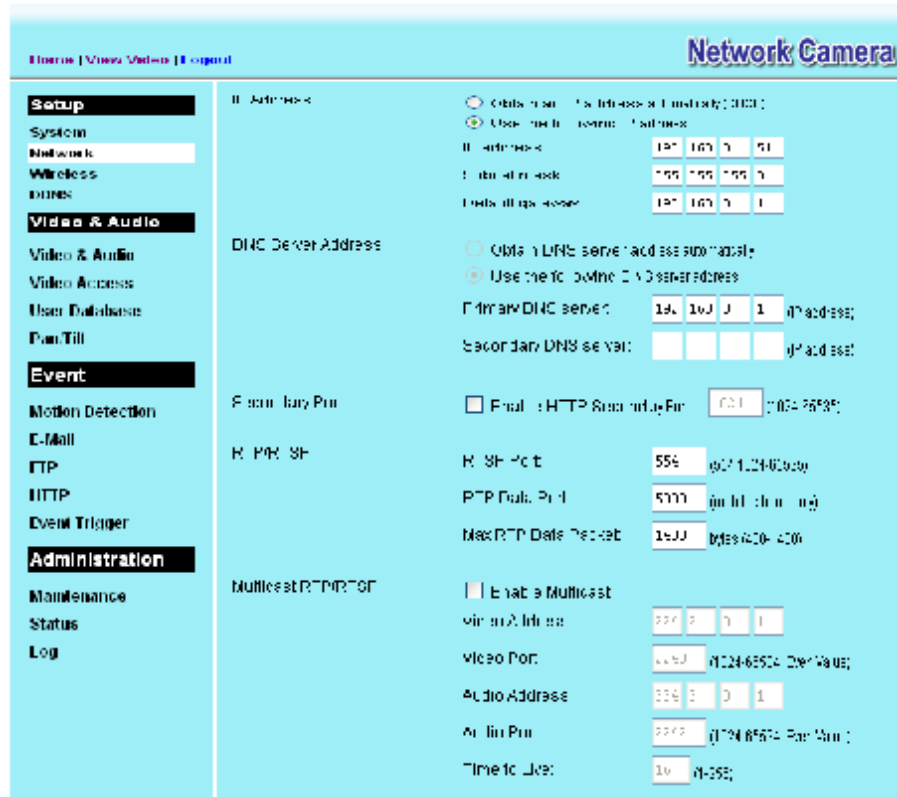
Home | View Video | Logout

Network Camera

Setup
System
Network
Wireless
DDNS

Video & Audio
Video & Audio
Video Access
User Database
Pan/Tilt

Event
Motion Detection
E-Mail
FTP
HTTP
Event Trigger

Administration
Maintenance
Status
Log

IP Address
Obtain an IP address automatically (DHCP)
Use the following IP address
IP address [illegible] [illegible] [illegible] 51
Subnet mask 255 255 255 0
Default gateway 192 168 0 1

DNS Server Address
Obtain DNS server address automatically
Use the following DNS server address
Primary DNS server 192 168 0 1 (IP address)
Secondary DNS server (IP address)

Secondary Port
Enable HTTP Secondary Port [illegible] (1024-65535)

RTP/RTSP
RTSP Port 554 (554, 1024-65535)
RTP Data Port 5000 (initial, step: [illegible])
Max RTP Data Packet 1500 bytes (400~1400)

Multicast RTP/RTSP
Enable Multicast
Video Address 224 2 0 1
Video Port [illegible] (1024-65534, Even Value)
Audio Address 224 2 0 1
Audio Port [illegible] (1024-65534, Even Value)
Time to Live: 16 (1-255)